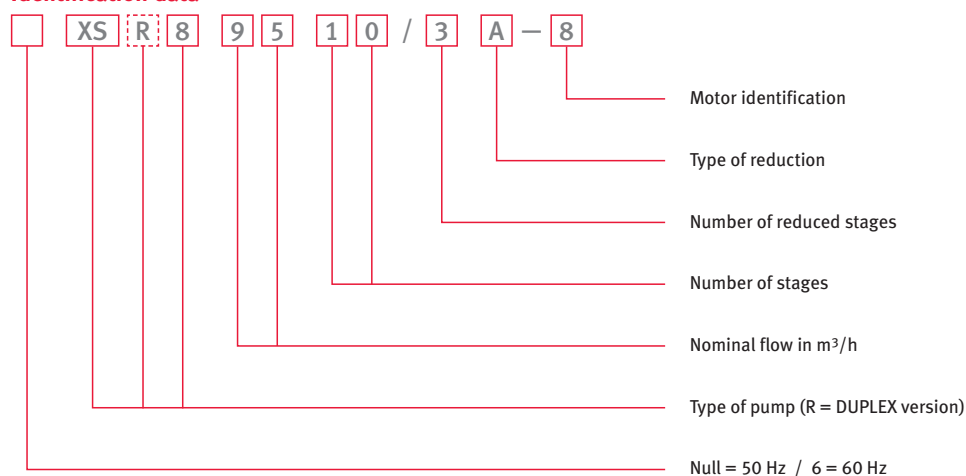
Identification data

XS R 8 9 5 1 0 / 3 A – 8

Motor identification

Type of reduction

Number of reduced stages

Number of stages

Nominal flow in m³/h

Type of pump (R = DUPLEX version)

Null = 50 Hz / 6 = 60 Hz